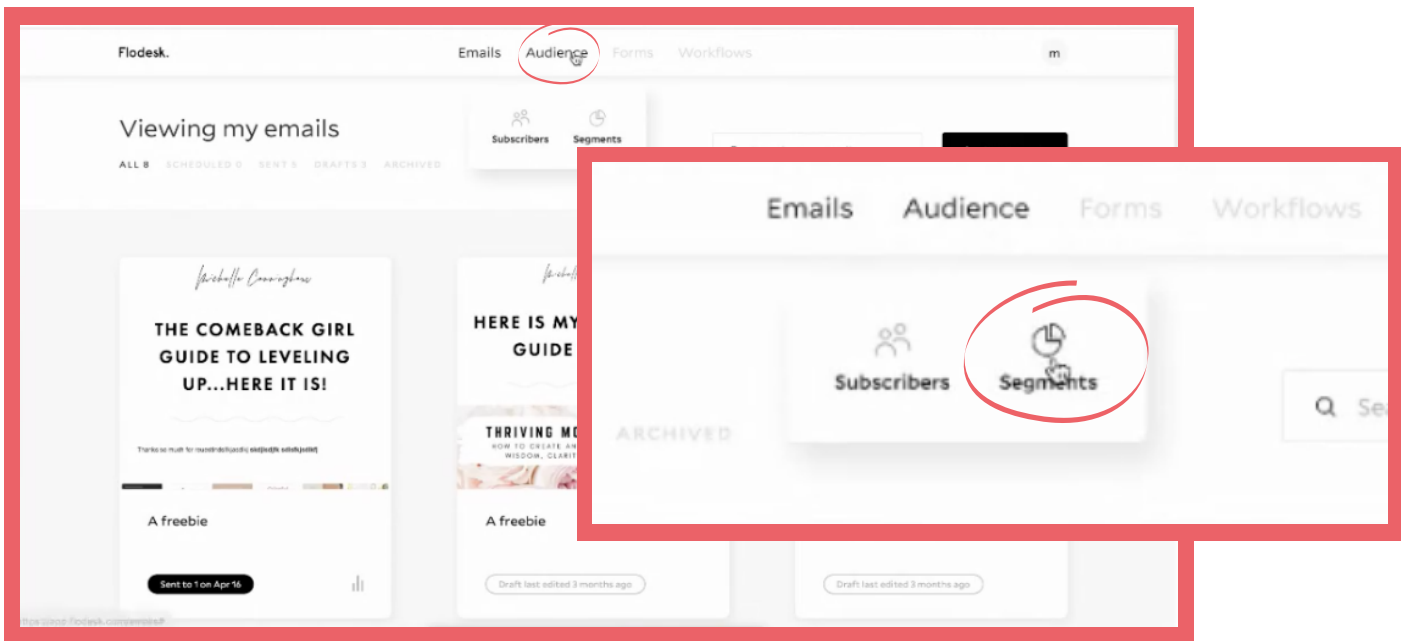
Flodesk.

Emails Audience Forms Workflows

m

Subscribers Segments

Viewing my emails

ALL 8 SCHEDULED 0 SENT 5 DRAFTS 3 ARCHIVED

Michelle Cunningham

THE COMEBACK GIRL GUIDE TO LEVELING UP...HERE IT IS!

Thanks so much for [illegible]

A freebie

Sent to 1 on Apr 16

HERE IS MY GUIDE

THRIVING MO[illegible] HOW TO CREATE A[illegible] WISDOM, CLARIT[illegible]

A freebie

Draft last edited 3 months ago

Draft last edited 3 months ago

https://app.flodesk.com/emails#

Emails Audience Forms Workflows

Subscribers Segments

ARCHIVED

Se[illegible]